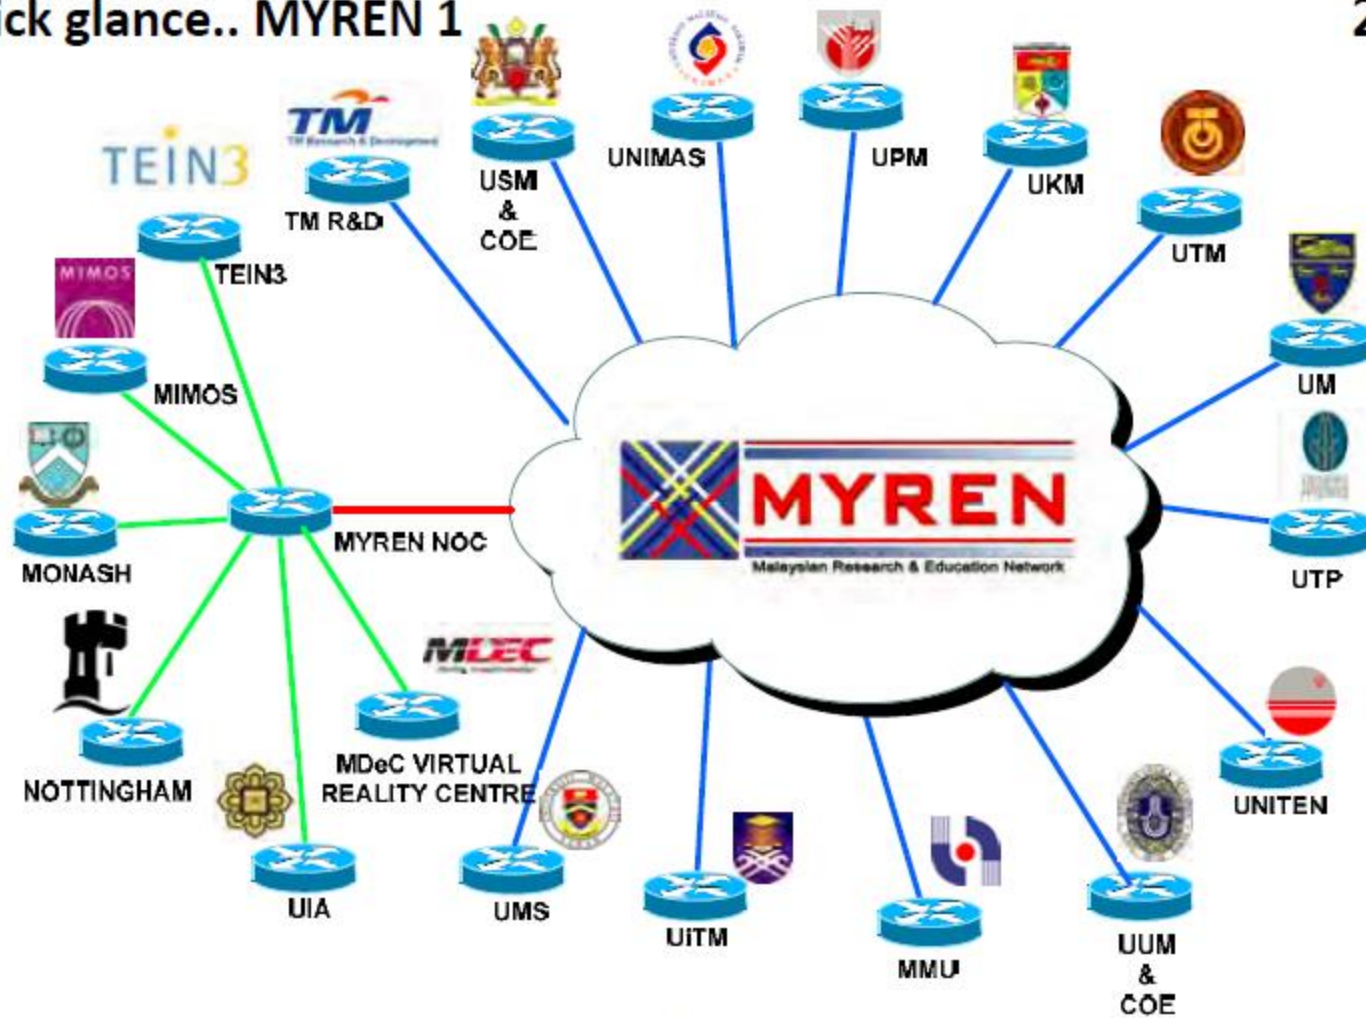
ick glance.. MYREN 1

TEIN3
TM
TM Research & Development
TM R&D
USM & COE
UNIMAS
UPM
UKM
UTM
UM
UTP
UNITEN
TEIN3
MIMOS
MIMOS
MONASH
MYREN NOC
MYREN
Malaysian Research & Education Network
MDEC
NOTTINGHAM
MDeC VIRTUAL REALITY CENTRE
UIA
UMS
UiTM
MMU
UUM & COE